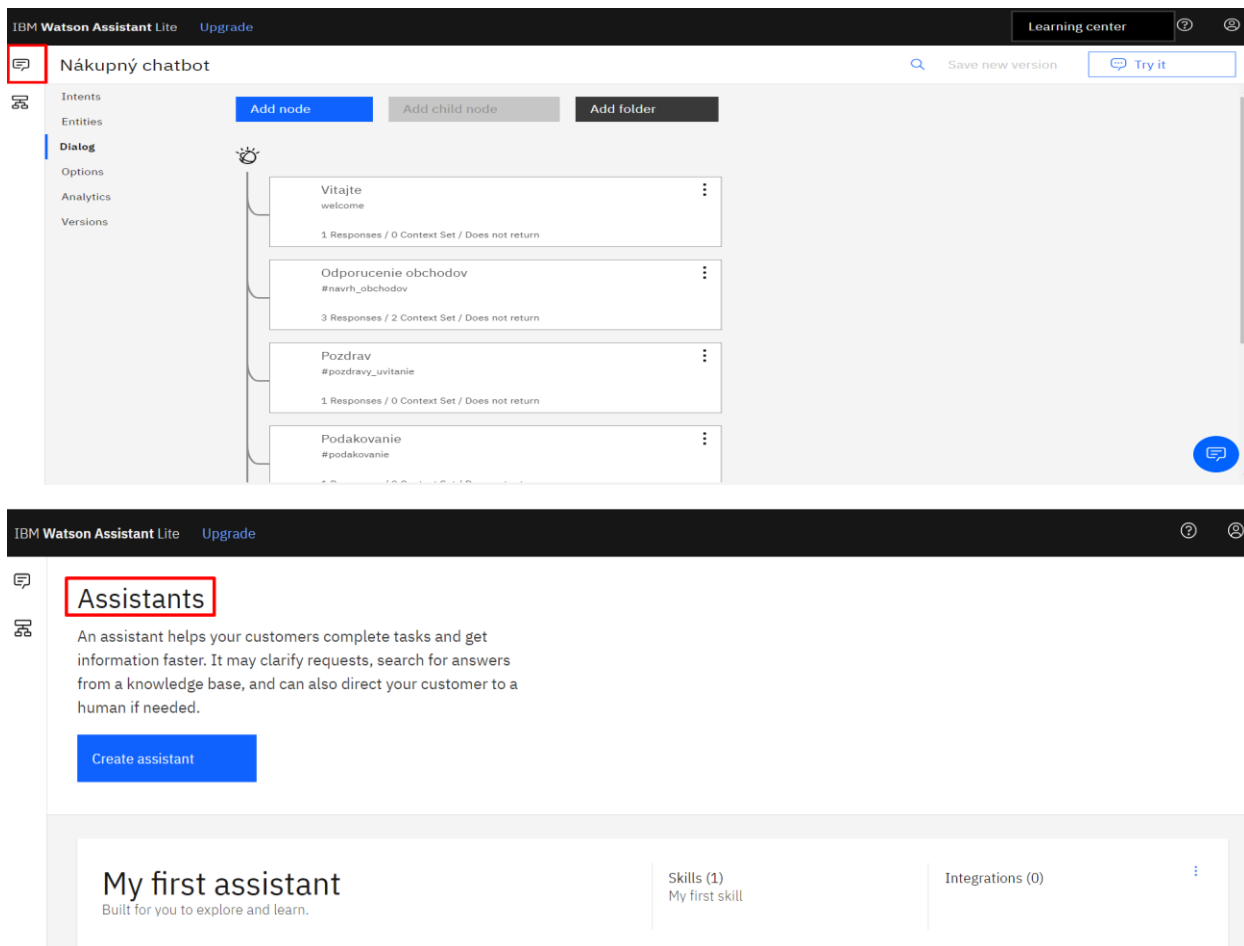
IBM Watson Assistant Lite Upgrade

Learning center

Nákupný chatbot

Save new version

Try it

Intents
Entities
Dialog
Options
Analytics
Versions

Add node
Add child node
Add folder

Vitajte
welcome
1 Responses / 0 Context Set / Does not return

Odporucenie obchodov
#navrh_obchodov
3 Responses / 2 Context Set / Does not return

Pozdrav
#pozdravy_uvitanie
1 Responses / 0 Context Set / Does not return

Podakovanie
#podakovanie
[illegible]

IBM Watson Assistant Lite Upgrade

Assistants

An assistant helps your customers complete tasks and get information faster. It may clarify requests, search for answers from a knowledge base, and can also direct your customer to a human if needed.

Create assistant

My first assistant
Built for you to explore and learn.

Skills (1)
My first skill

Integrations (0)